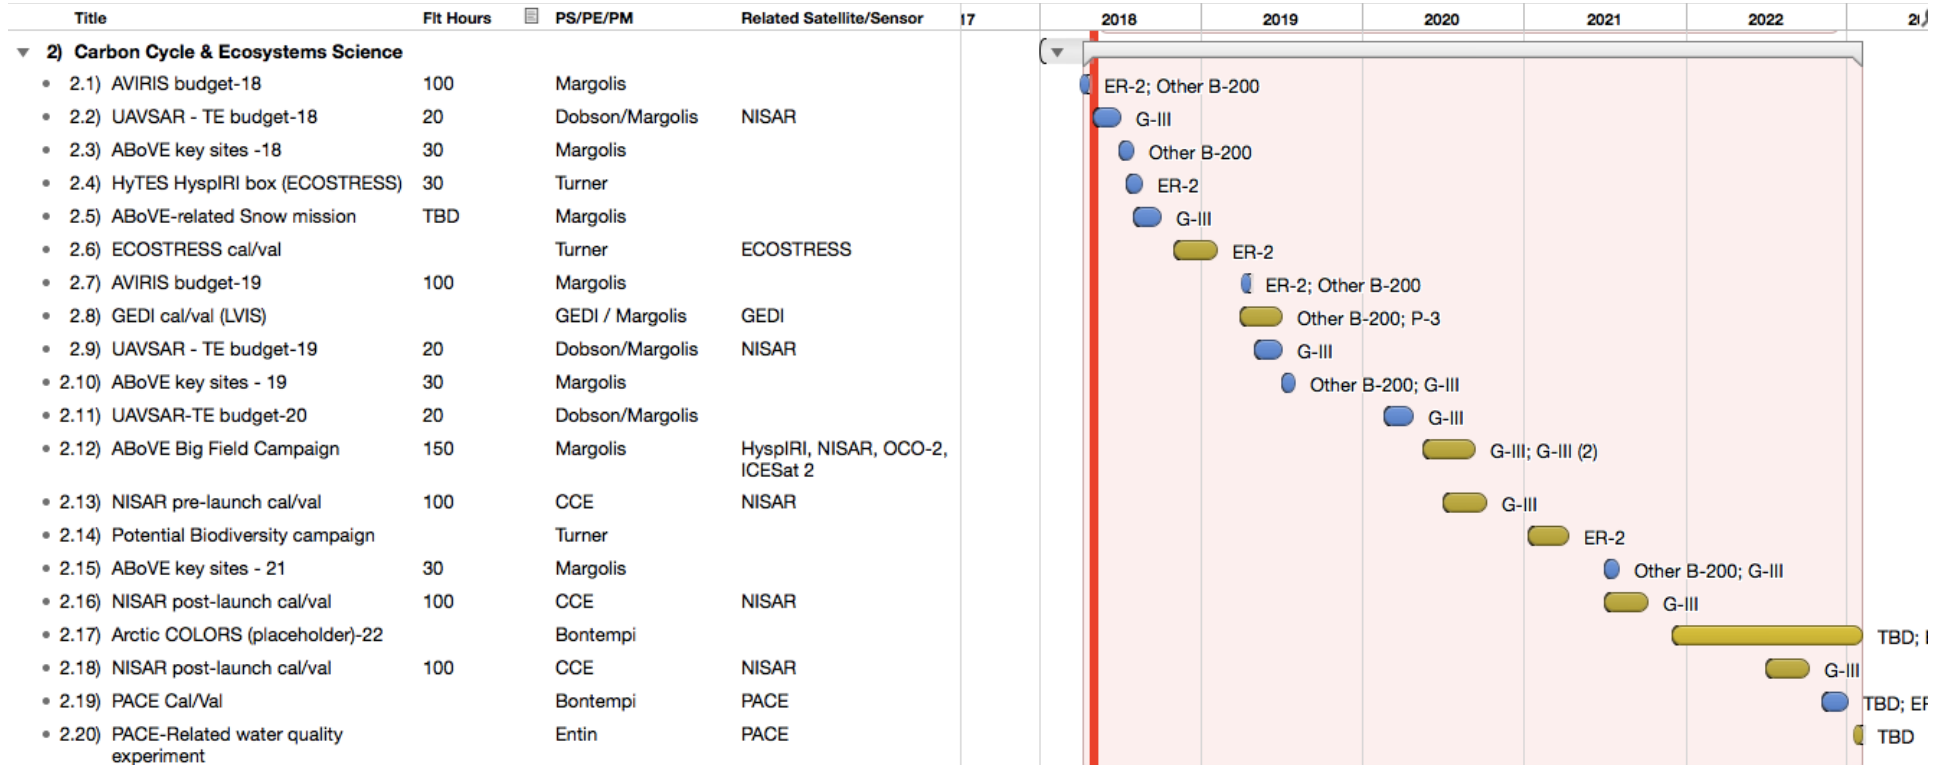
| Title | Flt Hours | PS/PE/PM | Related Satellite/Sensor |
|---|---|---|---|
| 2) Carbon Cycle & Ecosystems Science | | | |
| 2.1) AVIRIS budget-18 | 100 | Margolis | |
| 2.2) UAVSAR - TE budget-18 | 20 | Dobson/Margolis | NISAR |
| 2.3) ABoVE key sites -18 | 30 | Margolis | |
| 2.4) HyTES HyspIRI box (ECOSTRESS) | 30 | Turner | |
| 2.5) ABoVE-related Snow mission | TBD | Margolis | |
| 2.6) ECOSTRESS cal/val | | Turner | ECOSTRESS |
| 2.7) AVIRIS budget-19 | 100 | Margolis | |
| 2.8) GEDI cal/val (LVIS) | | GEDI / Margolis | GEDI |
| 2.9) UAVSAR - TE budget-19 | 20 | Dobson/Margolis | NISAR |
| 2.10) ABoVE key sites - 19 | 30 | Margolis | |
| 2.11) UAVSAR-TE budget-20 | 20 | Dobson/Margolis | |
| 2.12) ABoVE Big Field Campaign | 150 | Margolis | HyspIRI, NISAR, OCO-2, ICESat 2 |
| 2.13) NISAR pre-launch cal/val | 100 | CCE | NISAR |
| 2.14) Potential Biodiversity campaign | | Turner | |
| 2.15) ABoVE key sites - 21 | 30 | Margolis | |
| 2.16) NISAR post-launch cal/val | 100 | CCE | NISAR |
| 2.17) Arctic COLORS (placeholder)-22 | | Bontempi | |
| 2.18) NISAR post-launch cal/val | 100 | CCE | NISAR |
| 2.19) PACE Cal/Val | | Bontempi | PACE |
| 2.20) PACE-Related water quality experiment | | Entin | PACE |

17 2018 2019 2020 2021 2022 2(

ER-2; Other B-200
G-III
Other B-200
ER-2
G-III
ER-2
ER-2; Other B-200
Other B-200; P-3
G-III
Other B-200; G-III
G-III
G-III; G-III (2)
G-III
ER-2
Other B-200; G-III
G-III
TBD; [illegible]
G-III
TBD; E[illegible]
TBD